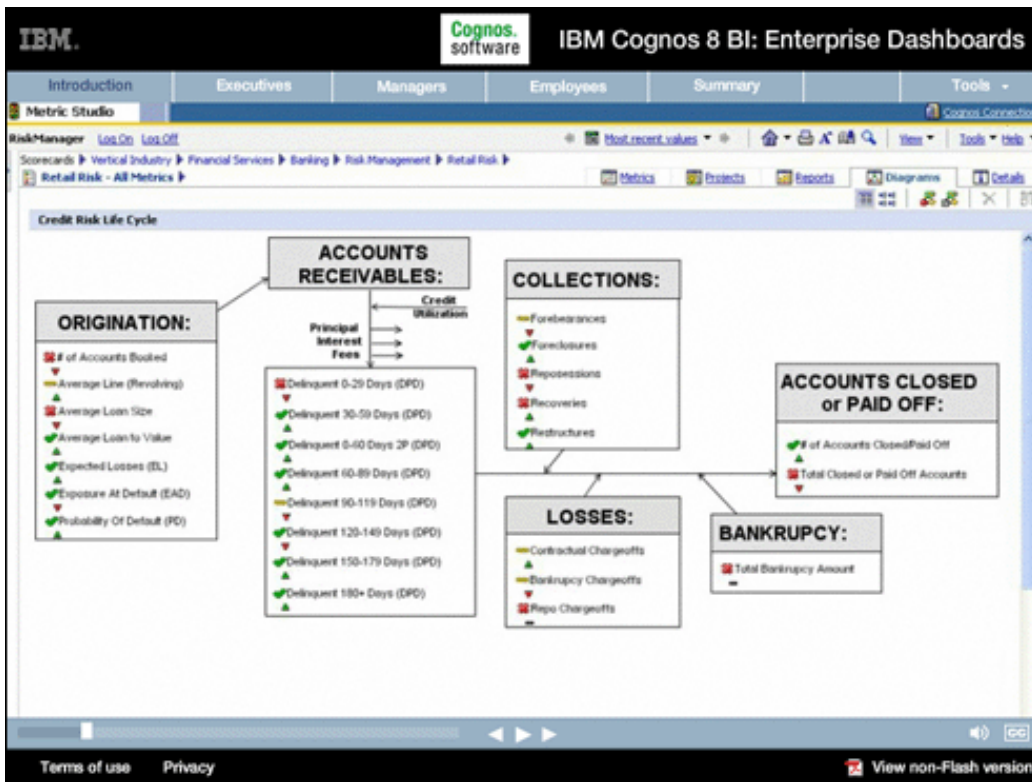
IBM.

Cognos. software

IBM Cognos 8 BI: Enterprise Dashboards

Introduction | Executives | Managers | Employees | Summary | Tools -

Metric Studio

Cognos Connection

RiskManager Log On Log Off

Most recent values

View Tools Help

Scorecards ▶ Vertical Industry ▶ Financial Services ▶ Banking ▶ Risk Management ▶ Retail Risk ▶

Retail Risk - All Metrics ▶

Metrics | Projects | Reports | Diagrams | Details

Credit Risk Life Cycle

ORIGINATION:

# of Accounts Booked
Average Line (Revolving)
Average Loan Size
Average Loan to Value
Expected Losses (EL)
Exposure At Default (EAD)
Probability Of Default (PD)

ACCOUNTS RECEIVABLES:

Credit Utilization

Principal
Interest
Fees

Delinquent 0-29 Days (DPD)
Delinquent 30-59 Days (DPD)
Delinquent 0-60 Days 2P (DPD)
Delinquent 60-89 Days (DPD)
Delinquent 90-119 Days (DPD)
Delinquent 120-149 Days (DPD)
Delinquent 150-179 Days (DPD)
Delinquent 180+ Days (DPD)

COLLECTIONS:

Forebearances
Foreclosures
Reposessions
Recoveries
Restructures

LOSSES:

Contractual Chargeoffs
Bankrupcy Chargeoffs
Repo Chargeoffs

BANKRUPCY:

Total Bankrupcy Amount

ACCOUNTS CLOSED or PAID OFF:

# of Accounts Closed/Paid Off
Total Closed or Paid Off Accounts

Terms of use Privacy

View non-Flash version